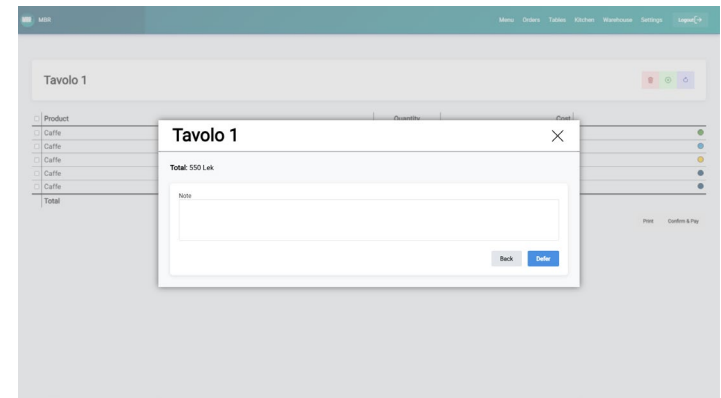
MBR

Menu Orders Tables Kitchen Warehouse Settings Logout

Tavolo 1

| Product | Quantity | Cost |
|---|---|---|
| Caffe | | |
| Caffe | | |
| Caffe | | |
| Caffe | | |
| Caffe | | |
| Total | | |

Print Confirm & Pay

Tavolo 1

×

Total: 550 Lek

Note

Back Defer